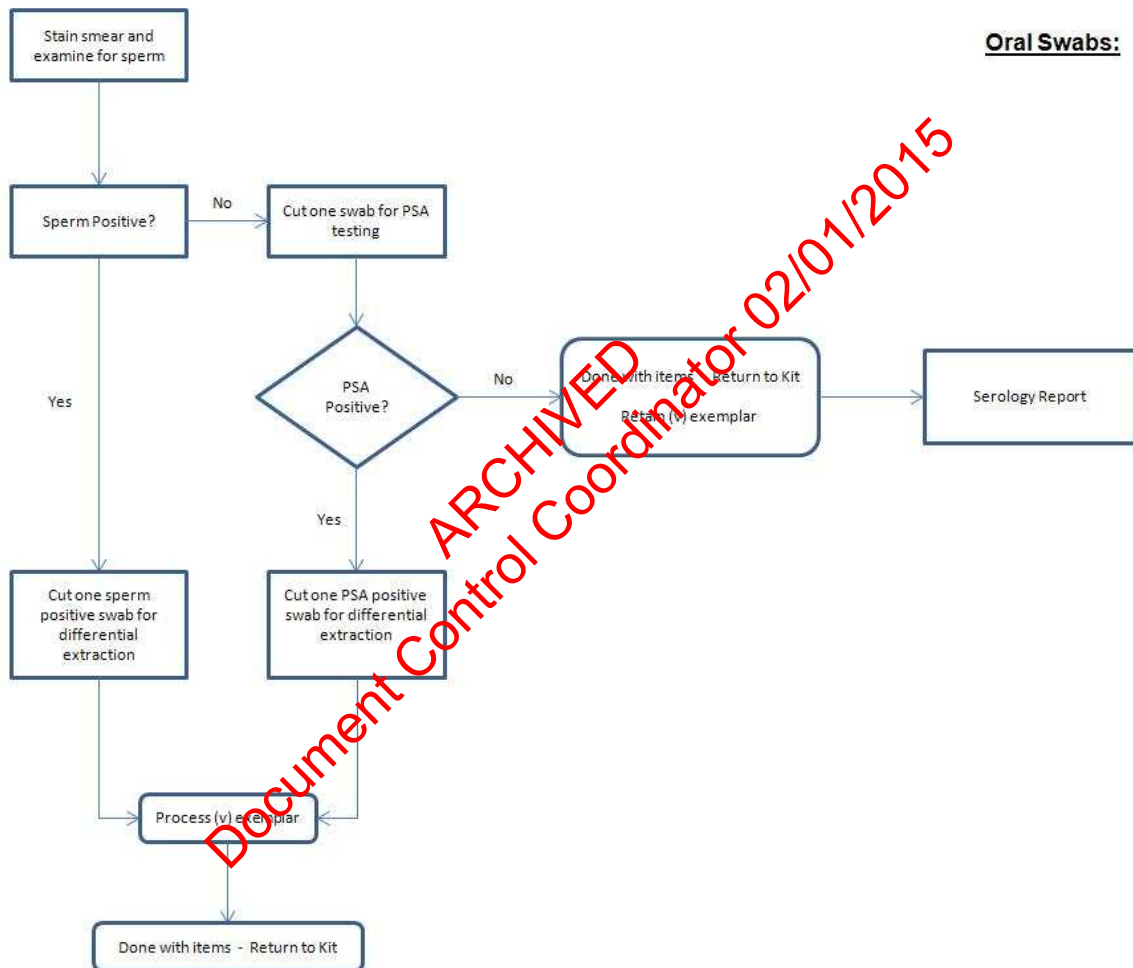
Oral Swabs:

Stain smear and examine for sperm

Sperm Positive?

No

Cut one swab for PSA testing

PSA Positive?

No

Done with items - Return to Kit

Retain (v) exemplar

Serology Report

Yes

Yes

Cut one sperm positive swab for differential extraction

Cut one PSA positive swab for differential extraction

Process (v) exemplar

Done with items - Return to Kit

ARCHIVED

Document Control Coordinator 02/01/2015